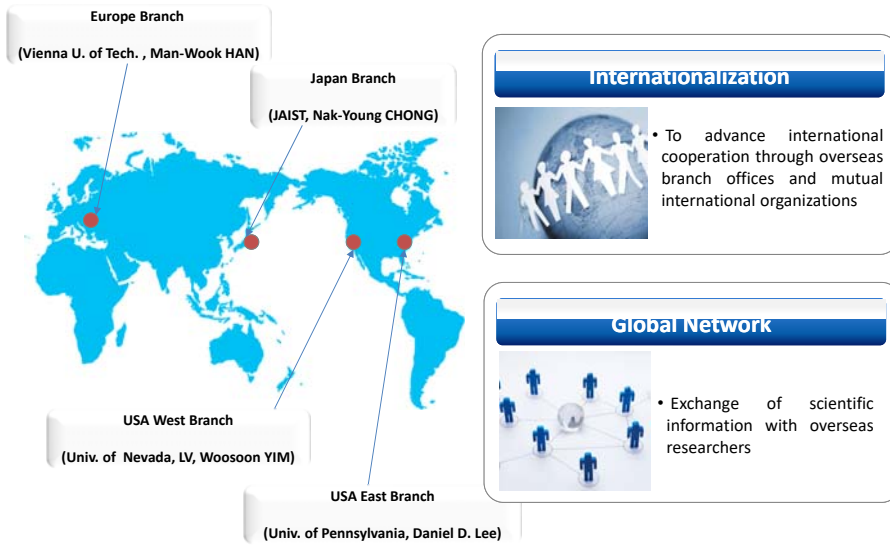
Europe Branch

(Vienna U. of Tech. , Man-Wook HAN)

Japan Branch

(JAIST, Nak-Young CHONG)

USA West Branch

(Univ. of Nevada, LV, Woosoon YIM)

USA East Branch

(Univ. of Pennsylvania, Daniel D. Lee)

Internationalization

• To advance international cooperation through overseas branch offices and mutual international organizations

Global Network

• Exchange of scientific information with overseas researchers